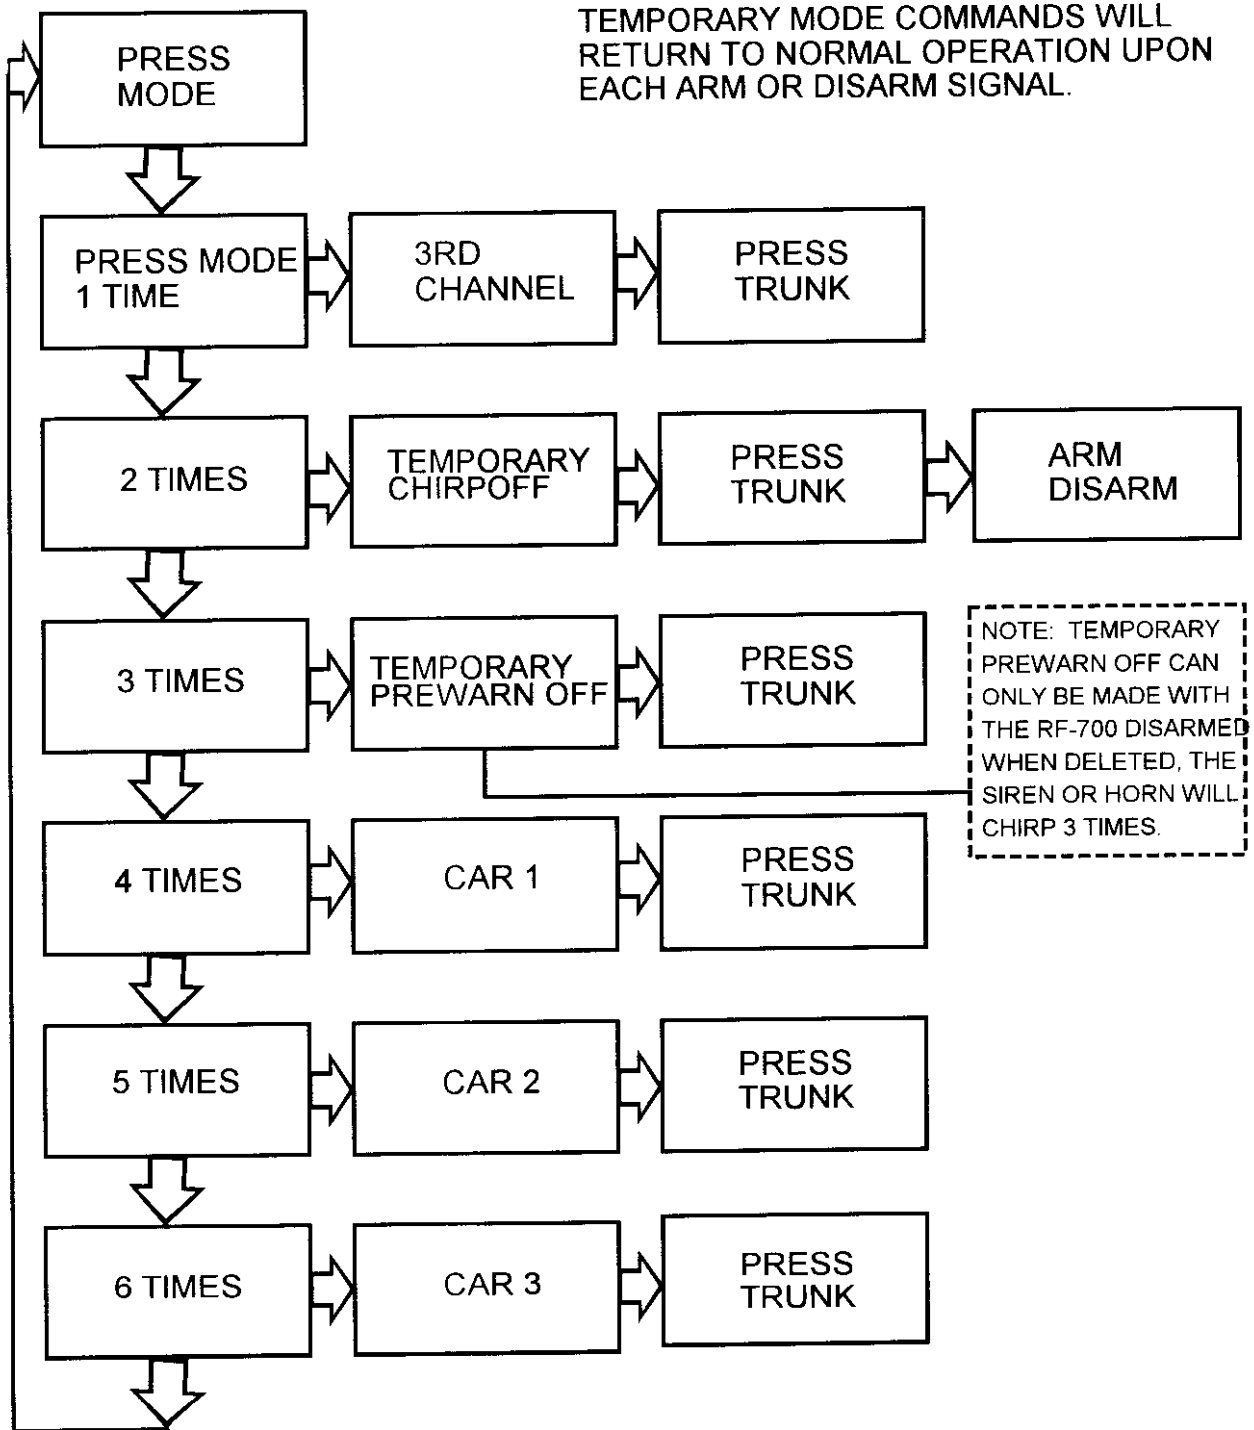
PRESS MODE

TEMPORARY MODE COMMANDS WILL RETURN TO NORMAL OPERATION UPON EACH ARM OR DISARM SIGNAL.

PRESS MODE 1 TIME

3RD CHANNEL

PRESS TRUNK

2 TIMES

TEMPORARY CHIRPOFF

PRESS TRUNK

ARM DISARM

3 TIMES

TEMPORARY PREWARN OFF

PRESS TRUNK

NOTE: TEMPORARY PREWARN OFF CAN ONLY BE MADE WITH THE RF-700 DISARMED WHEN DELETED, THE SIREN OR HORN WILL CHIRP 3 TIMES.

4 TIMES

CAR 1

PRESS TRUNK

5 TIMES

CAR 2

PRESS TRUNK

6 TIMES

CAR 3

PRESS TRUNK